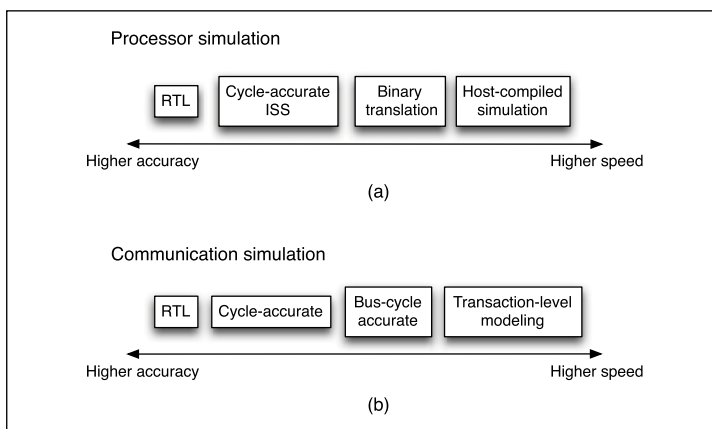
Processor simulation

RTL

Cycle-accurate ISS

Binary translation

Host-compiled simulation

Higher accuracy

Higher speed

(a)

Communication simulation

RTL

Cycle-accurate

Bus-cycle accurate

Transaction-level modeling

Higher accuracy

Higher speed

(b)